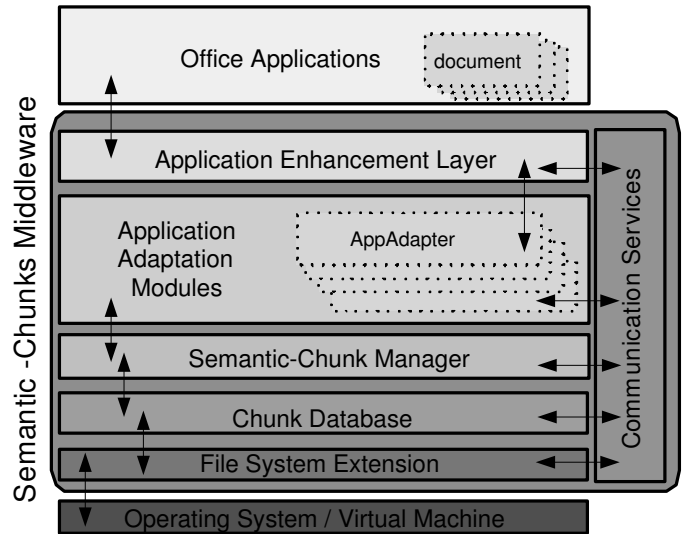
Office Applications

document

Semantic -Chunks Middleware

Application Enhancement Layer

Application Adaptation Modules

AppAdapter

Communication Services

Semantic-Chunk Manager

Chunk Database

File System Extension

Operating System / Virtual Machine